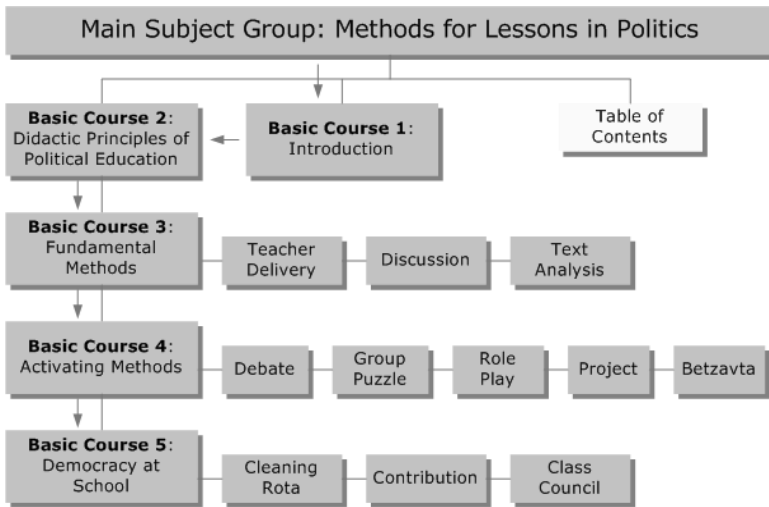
Main Subject Group: Methods for Lessons in Politics

Basic Course 2: Didactic Principles of Political Education

Basic Course 1: Introduction

Table of Contents

Basic Course 3: Fundamental Methods

Teacher Delivery

Discussion

Text Analysis

Basic Course 4: Activating Methods

Debate

Group Puzzle

Role Play

Project

Betzavta

Basic Course 5: Democracy at School

Cleaning Rota

Contribution

Class Council